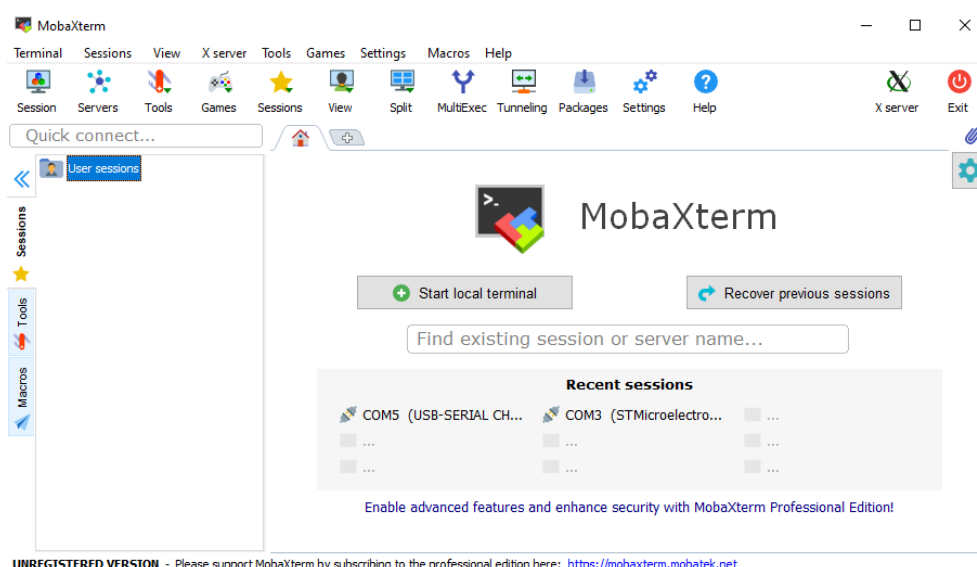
MobaXterm

Terminal Sessions View X server Tools Games Settings Macros Help

Session Servers Tools Games Sessions View Split MultiExec Tunneling Packages Settings Help X server Exit

Quick connect...

User sessions

Sessions Tools Macros

MobaXterm

Start local terminal

Recover previous sessions

Find existing session or server name...

Recent sessions

COM5 (USB-SERIAL CH... COM3 (STMicroelectro... ...

... ... ...

... ... ...

Enable advanced features and enhance security with MobaXterm Professional Edition!

UNREGISTERED VERSION - Please support MobaXterm by subscribing to the professional edition here: https://mobaxterm.mobatek.net